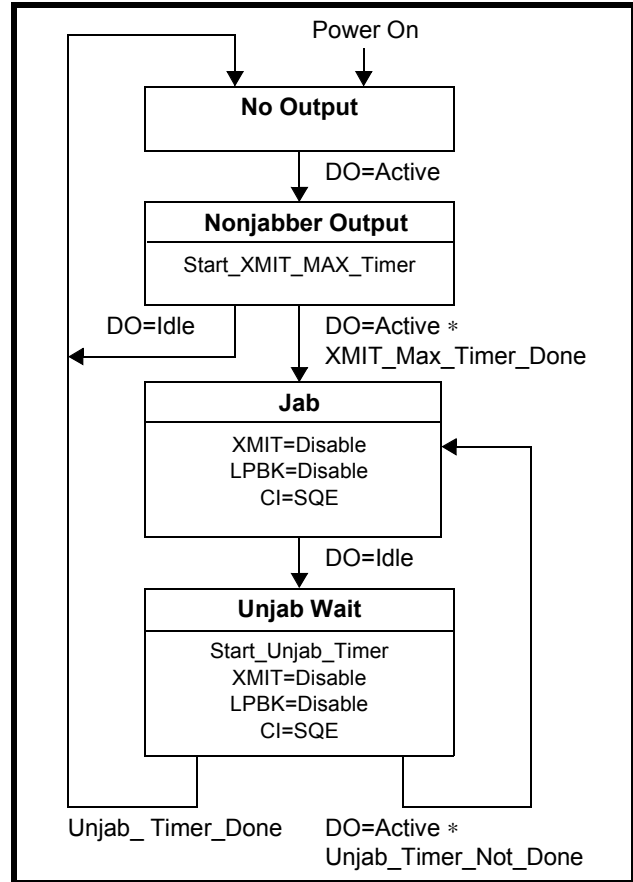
Power On

No Output

DO=Active

Nonjabber Output

Start_XMIT_MAX_Timer

DO=Idle

DO=Active ∗ XMIT_Max_Timer_Done

Jab

XMIT=Disable
LPBK=Disable
CI=SQE

DO=Idle

Unjab Wait

Start_Unjab_Timer
XMIT=Disable
LPBK=Disable
CI=SQE

Unjab_ Timer_Done

DO=Active ∗ Unjab_Timer_Not_Done